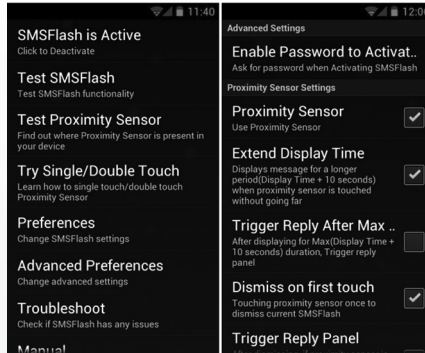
11:40

SMSFlash is Active
Click to Deactivate

Test SMSFlash
Test SMSFlash functionality

Test Proximity Sensor
Find out where Proximity Sensor is present in your device

Try Single/Double Touch
Learn how to single touch/double touch Proximity Sensor

Preferences
Change SMSFlash settings

Advanced Preferences
Change advanced settings

Troubleshoot
Check if SMSFlash has any issues

Manual

12:0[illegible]

Advanced Settings

Enable Password to Activat..
Ask for password when Activating SMSFlash

Proximity Sensor Settings

Proximity Sensor
Use Proximity Sensor

Extend Display Time
Displays message for a longer period(Display Time + 10 seconds) when proximity sensor is touched without going far

Trigger Reply After Max ..
After displaying for Max(Display Time + 10 seconds) duration, Trigger reply panel

Dismiss on first touch
Touching proximity sensor once to dismiss current SMSFlash

Trigger Reply Panel